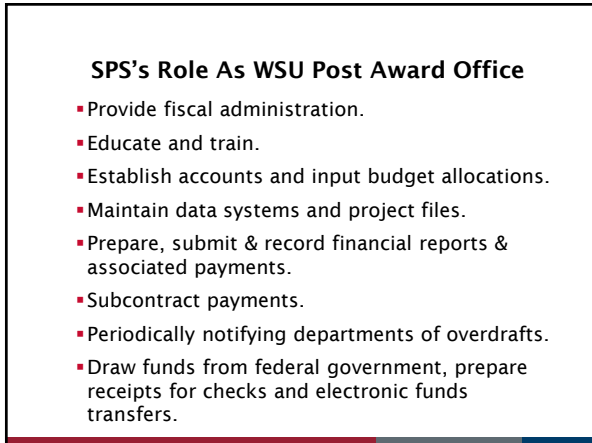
SPS’s Role As WSU Post Award Office

- Provide fiscal administration.
- Educate and train.
- Establish accounts and input budget allocations.
- Maintain data systems and project files.
- Prepare, submit & record financial reports & associated payments.
- Subcontract payments.
- Periodically notifying departments of overdrafts.
- Draw funds from federal government, prepare receipts for checks and electronic funds transfers.